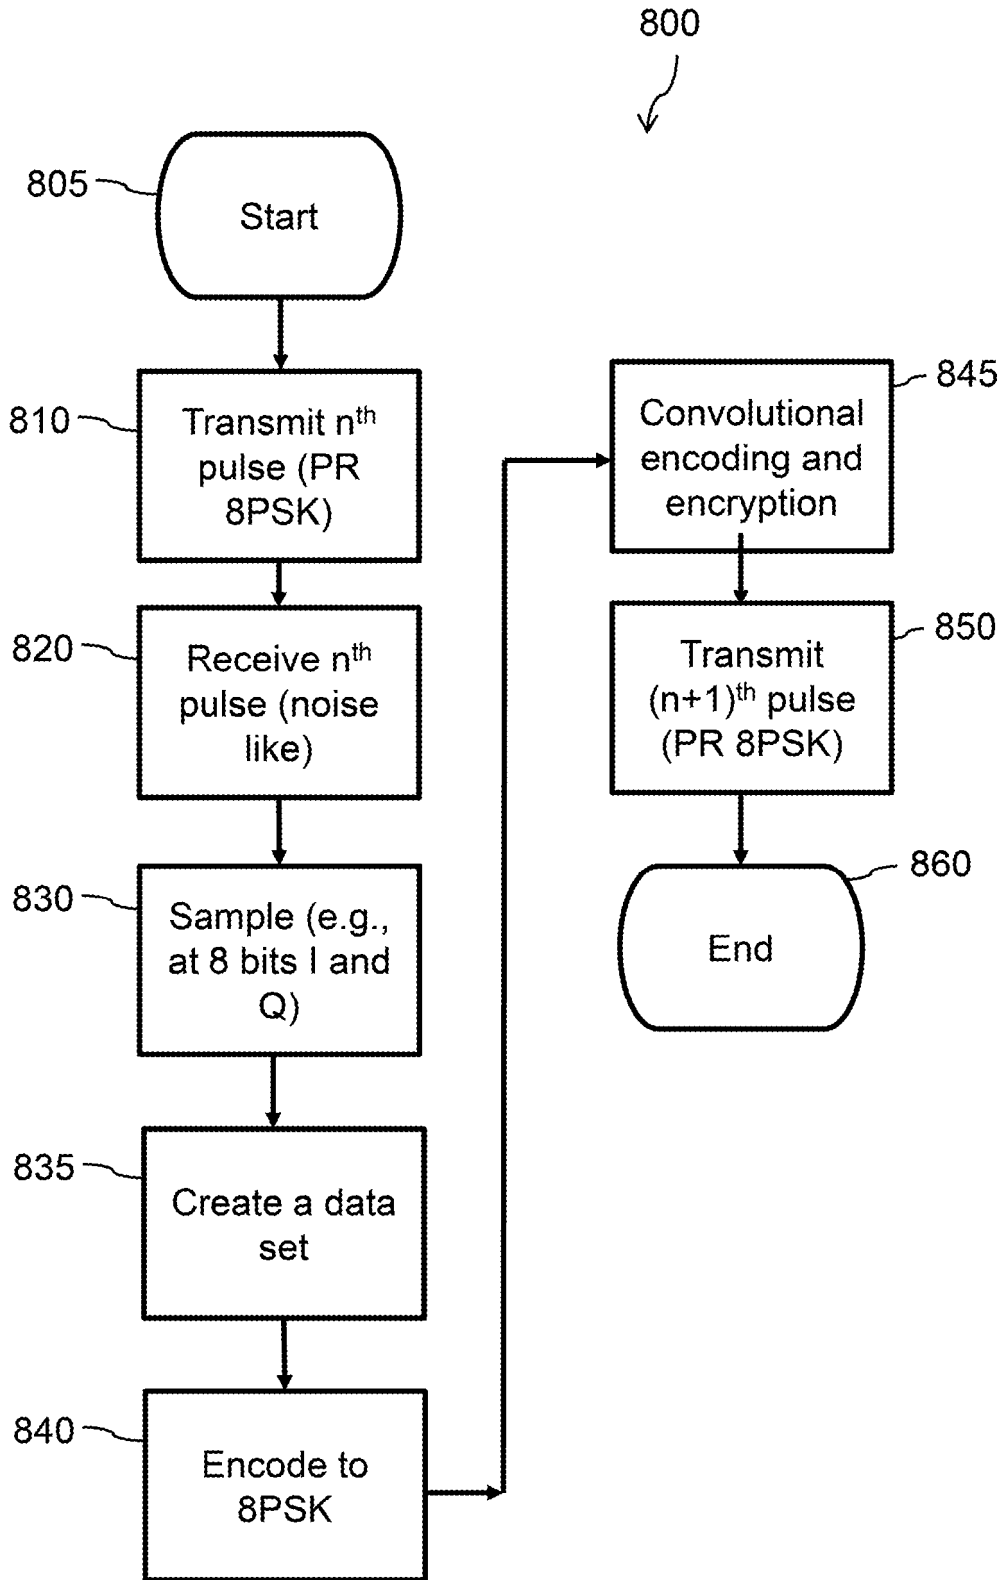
800

805

Start

810

Transmit n$^{th}$ pulse (PR 8PSK)

820

Receive n$^{th}$ pulse (noise like)

830

Sample (e.g., at 8 bits I and Q)

835

Create a data set

840

Encode to 8PSK

845

Convolutional encoding and encryption

850

Transmit (n+1)$^{th}$ pulse (PR 8PSK)

860

End